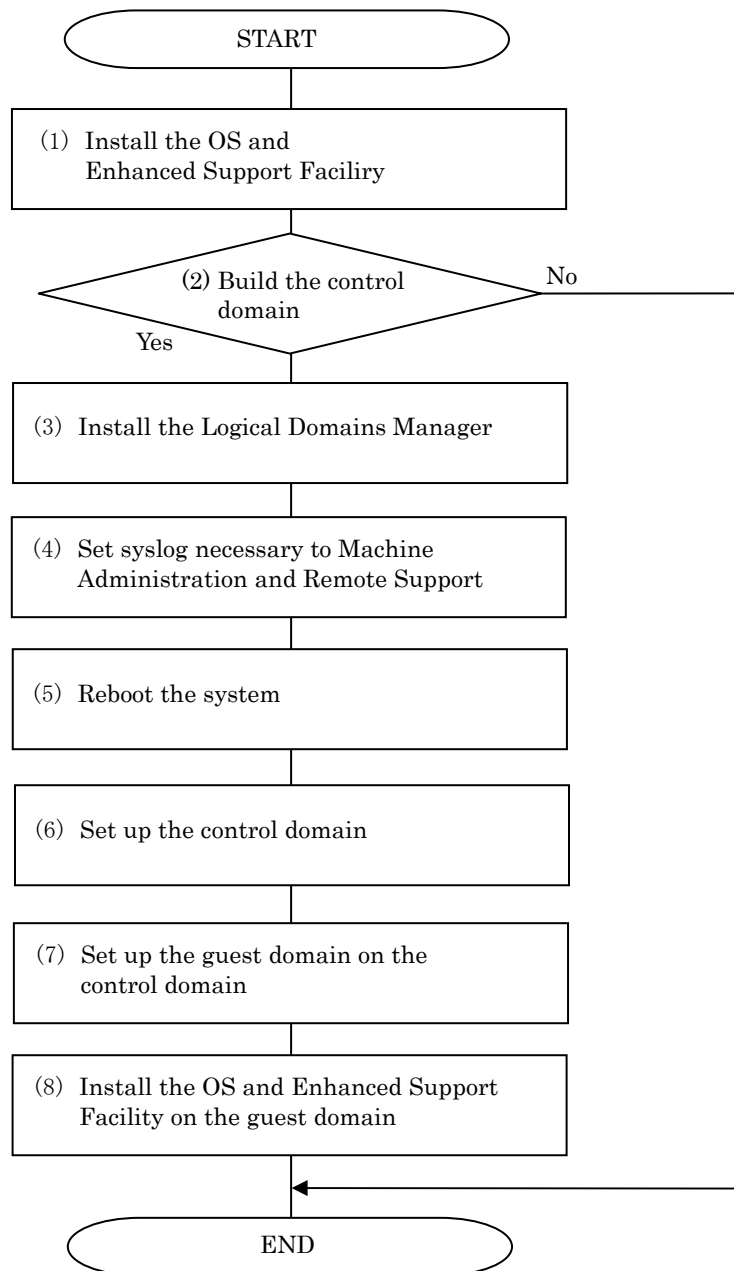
START

(1) Install the OS and Enhanced Support Faciliry

(2) Build the control domain

No

Yes

(3) Install the Logical Domains Manager

(4) Set syslog necessary to Machine Administration and Remote Support

(5) Reboot the system

(6) Set up the control domain

(7) Set up the guest domain on the control domain

(8) Install the OS and Enhanced Support Facility on the guest domain

END